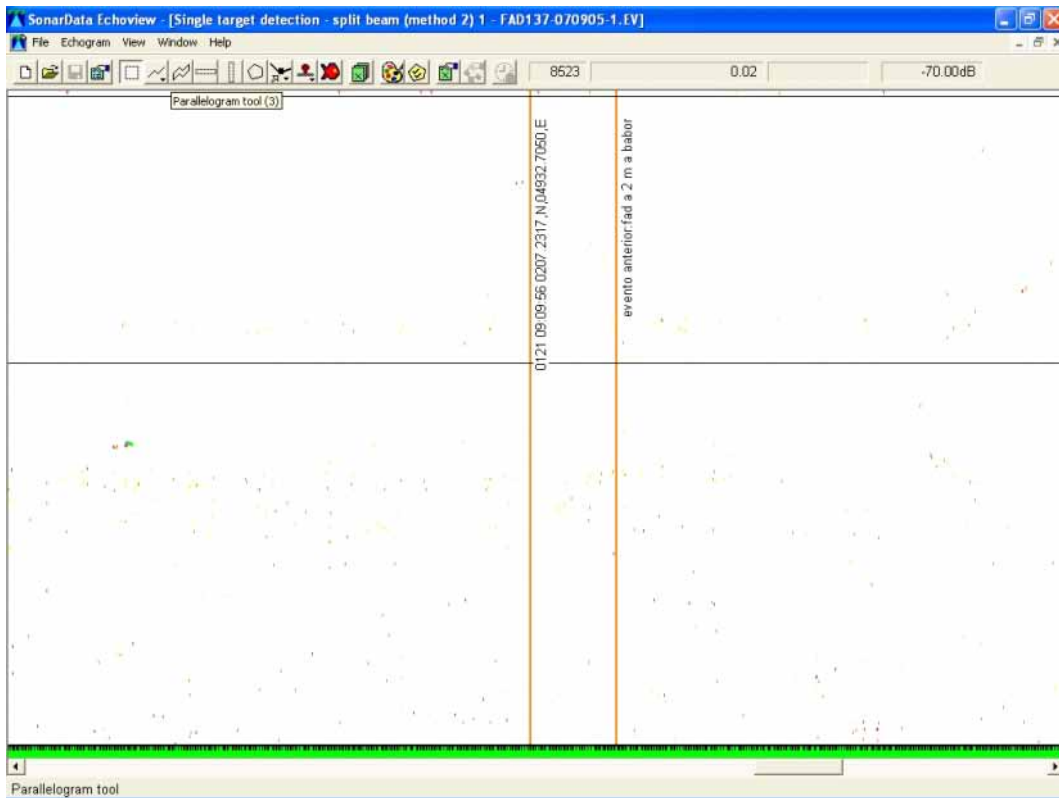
SonarData Echoview - [Single target detection - split beam (method 2) 1 - FAD137-070905-1.EV]

File Echogram View Window Help

8523

0.02

-70.00dB

Parallelogram tool (3)

0121 09:09:56 0207.2317,N,04932.7050,E

evento anterior:fad a 2 m a babor

Parallelogram tool